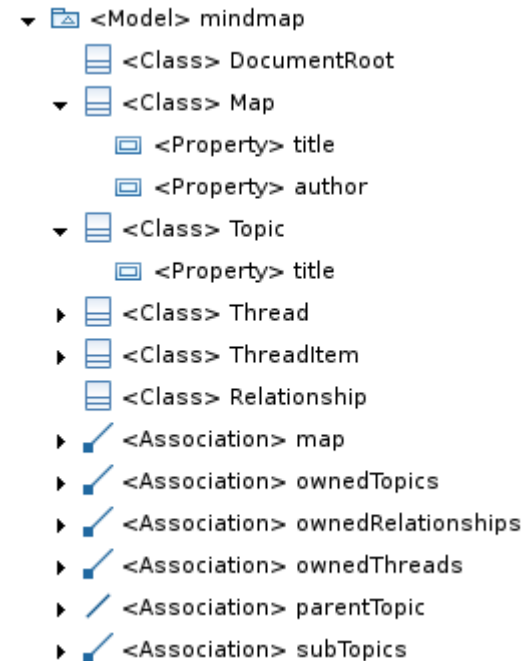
<Model> mindmap
<Class> DocumentRoot
<Class> Map
<Property> title
<Property> author
<Class> Topic
<Property> title
<Class> Thread
<Class> ThreadItem
<Class> Relationship
<Association> map
<Association> ownedTopics
<Association> ownedRelationships
<Association> ownedThreads
<Association> parentTopic
<Association> subTopics